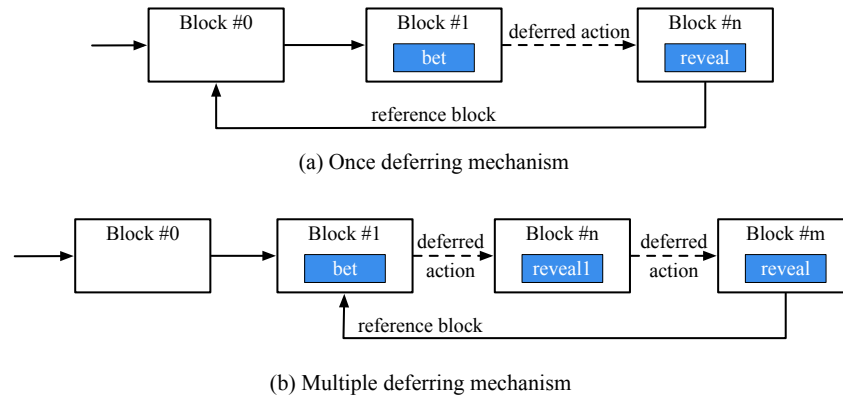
Block #0

Block #1

bet

deferred action

Block #n

reveal

reference block

(a) Once deferring mechanism

Block #0

Block #1

bet

deferred action

Block #n

reveal1

deferred action

Block #m

reveal

reference block

(b) Multiple deferring mechanism